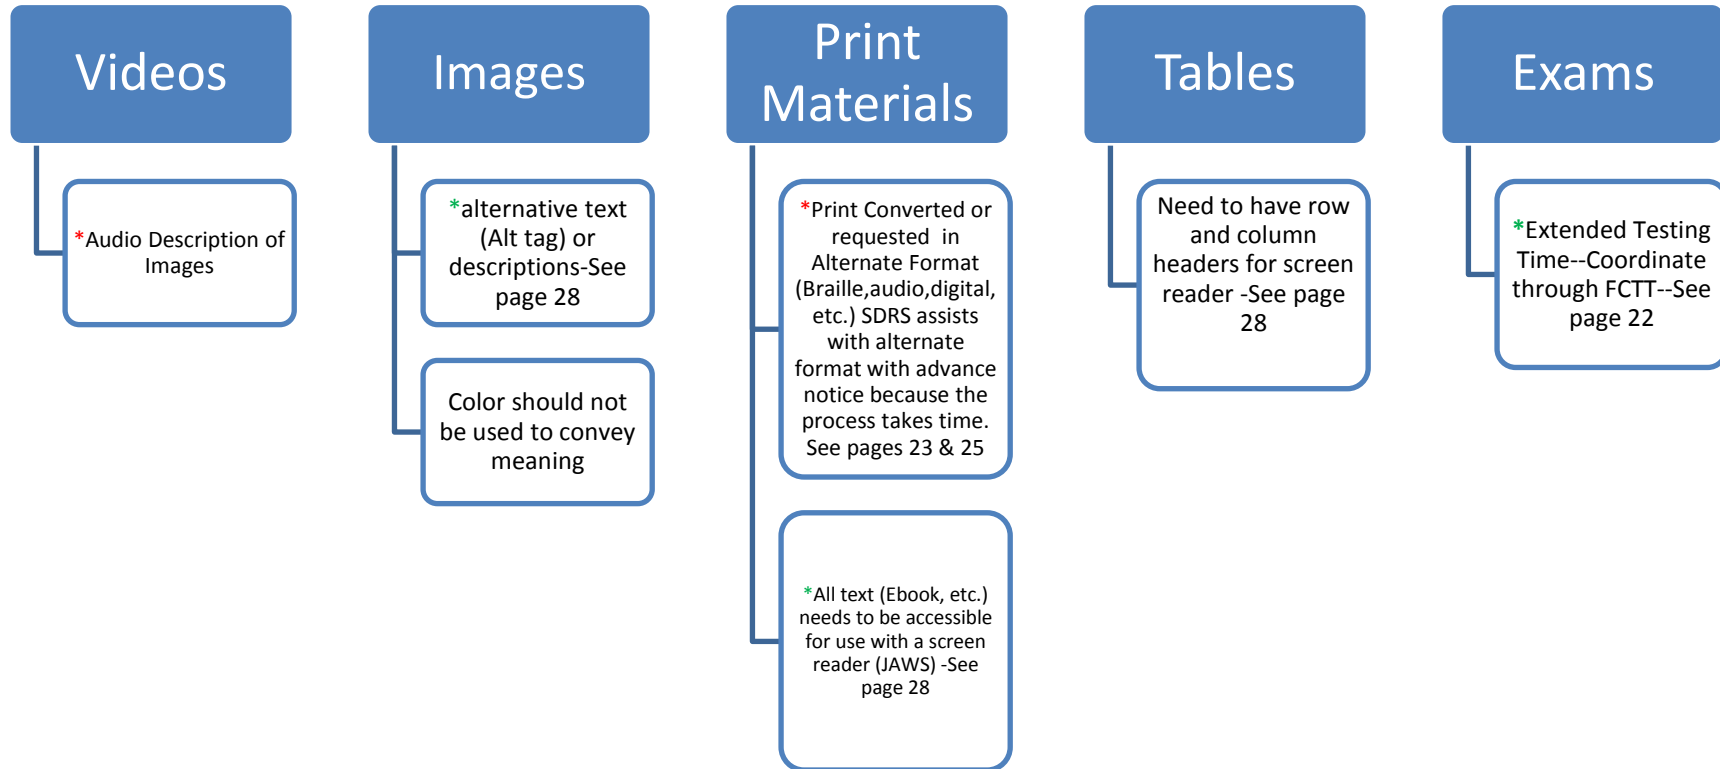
Videos

*Audio Description of Images

Images

*alternative text (Alt tag) or descriptions-See page 28

Color should not be used to convey meaning

Print Materials

*Print Converted or requested in Alternate Format (Braille,audio,digital, etc.) SDRS assists with alternate format with advance notice because the process takes time. See pages 23 & 25

*All text (Ebook, etc.) needs to be accessible for use with a screen reader (JAWS) -See page 28

Tables

Need to have row and column headers for screen reader -See page 28

Exams

*Extended Testing Time--Coordinate through FCTT--See page 22